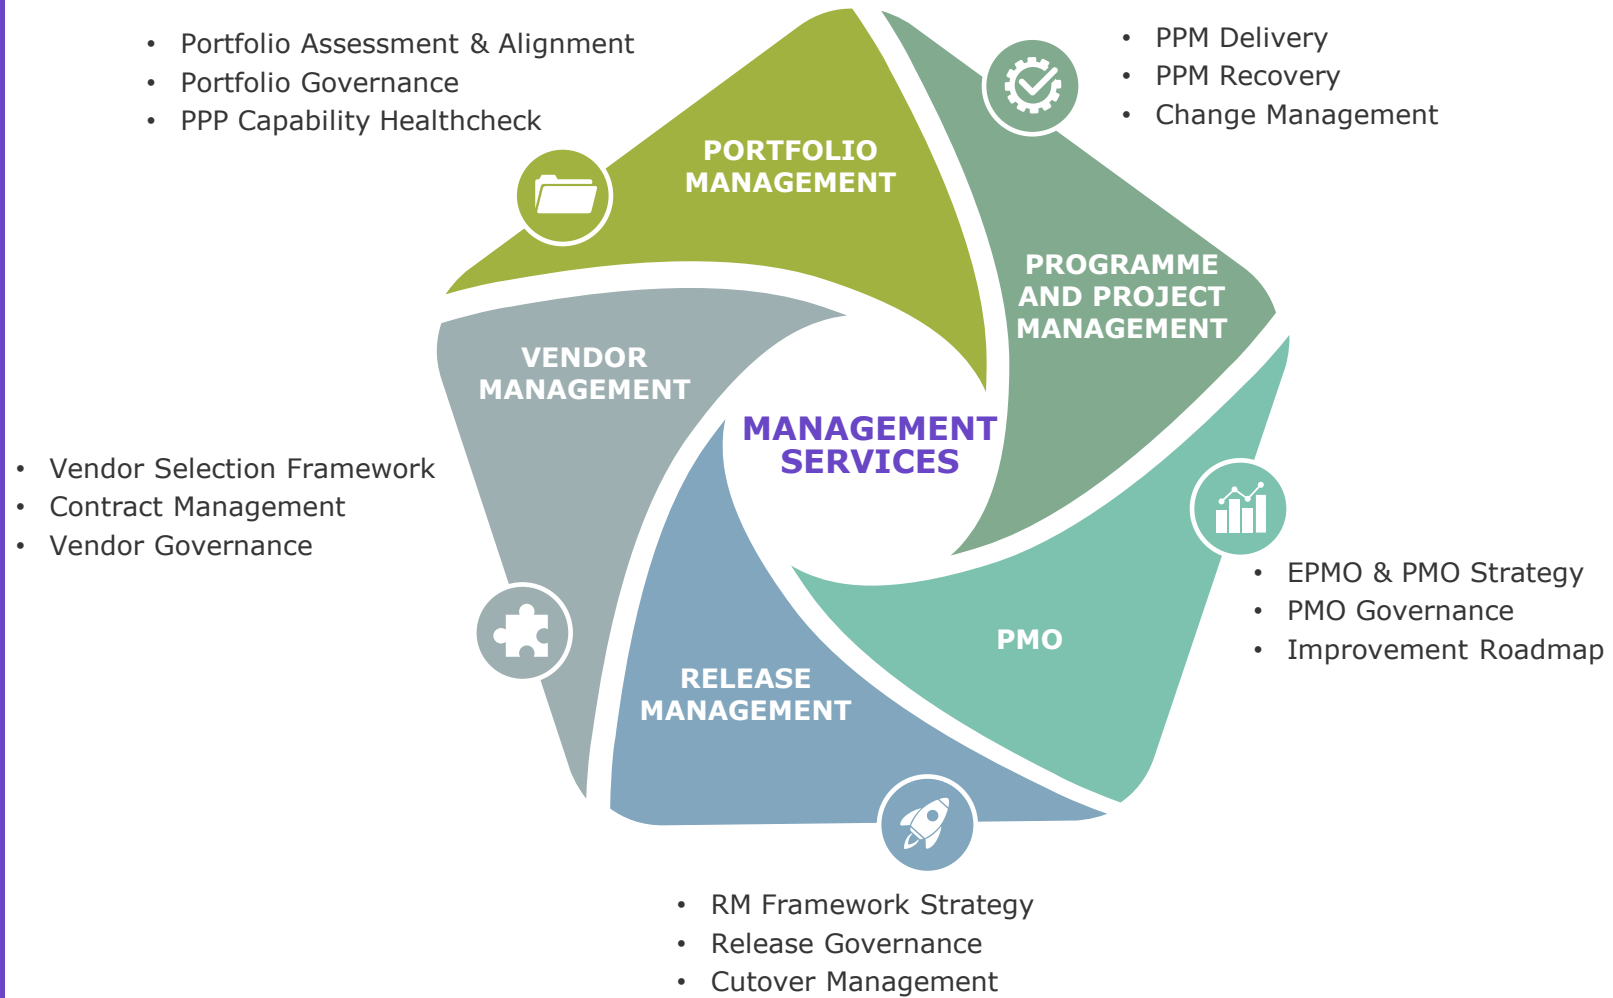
• Portfolio Assessment & Alignment
• Portfolio Governance
• PPP Capability Healthcheck

PORTFOLIO MANAGEMENT

• PPM Delivery
• PPM Recovery
• Change Management

PROGRAMME AND PROJECT MANAGEMENT

VENDOR MANAGEMENT

MANAGEMENT SERVICES

• Vendor Selection Framework
• Contract Management
• Vendor Governance

• EPMO & PMO Strategy
• PMO Governance
• Improvement Roadmap

PMO

RELEASE MANAGEMENT

• RM Framework Strategy
• Release Governance
• Cutover Management